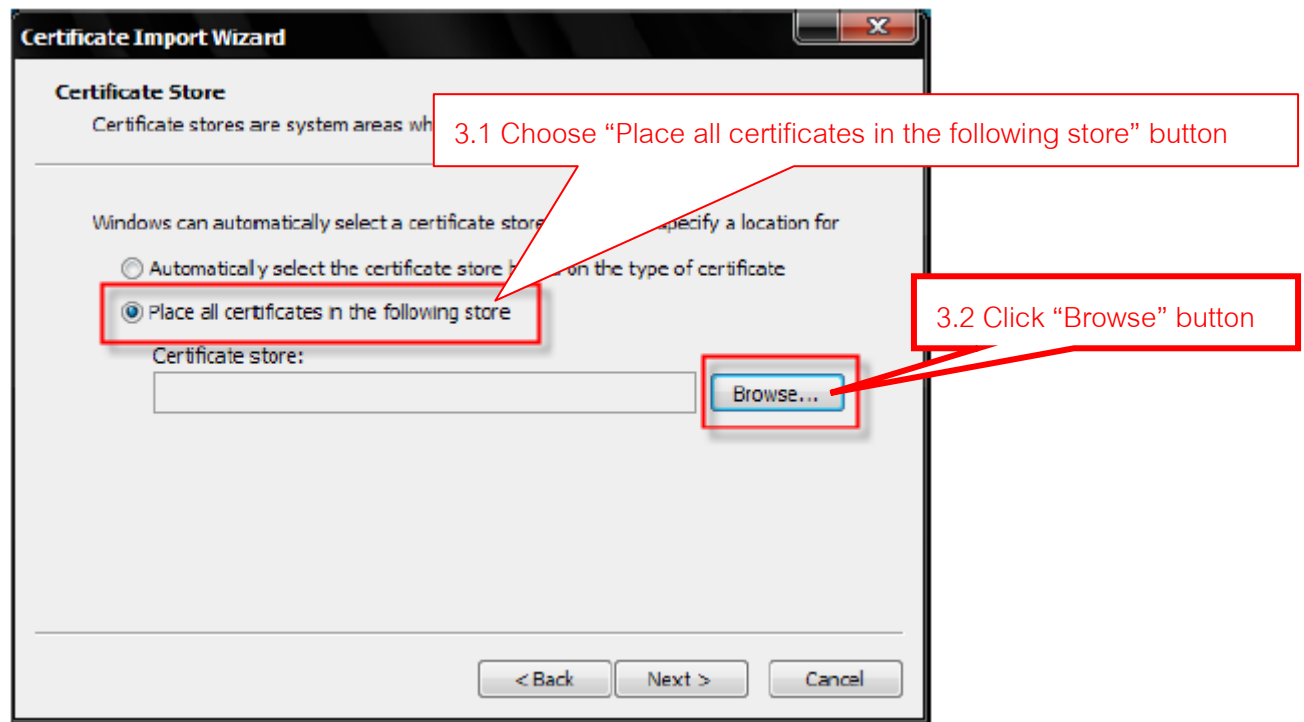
Certificate Import Wizard

Certificate Store

Certificate stores are system areas wh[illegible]

3.1 Choose “Place all certificates in the following store” button

Windows can automatically select a certificate store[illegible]pecify a location for

Automaticaly select the certificate store b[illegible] on the type of certificate

Place all certificates in the following store

3.2 Click “Browse” button

Certificate store:

Browse...

< Back

Next >

Cancel